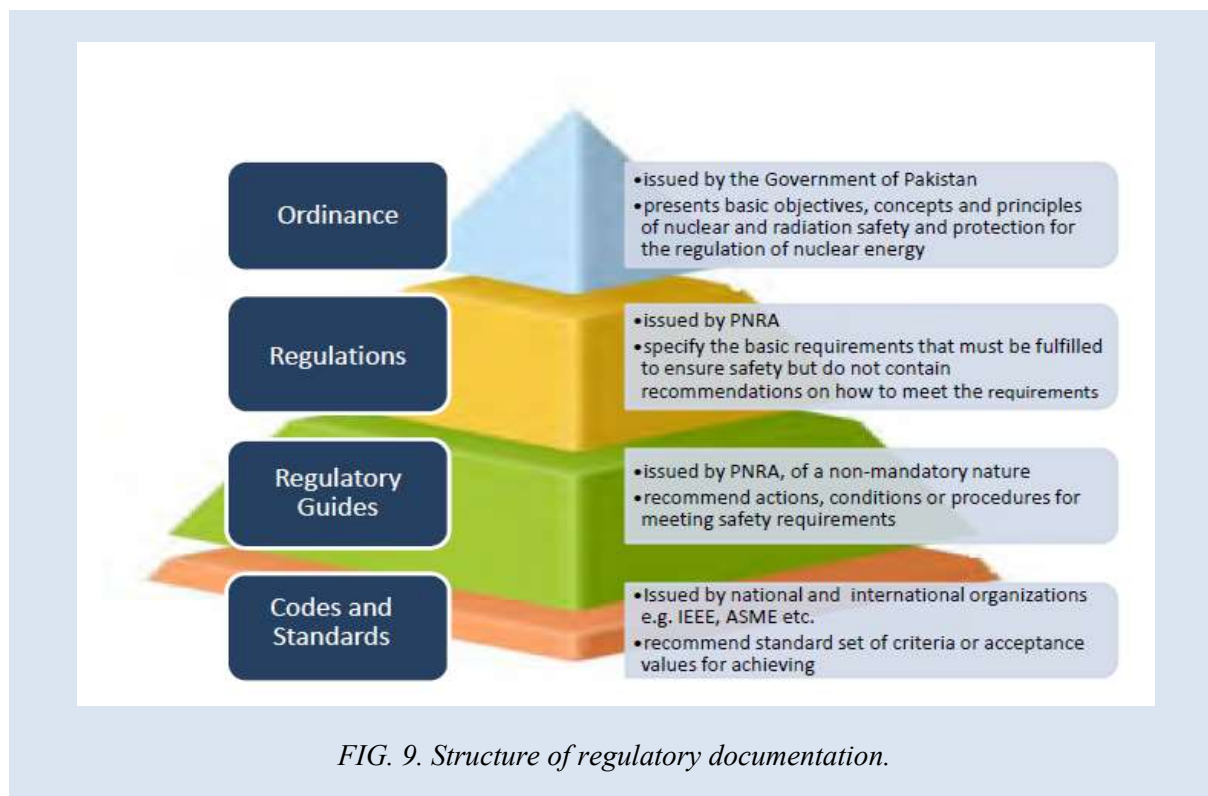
Ordinance

•issued by the Government of Pakistan
•presents basic objectives, concepts and principles of nuclear and radiation safety and protection for the regulation of nuclear energy

Regulations

•issued by PNRA
•specify the basic requirements that must be fulfilled to ensure safety but do not contain recommendations on how to meet the requirements

Regulatory Guides

•issued by PNRA, of a non-mandatory nature
•recommend actions, conditions or procedures for meeting safety requirements

Codes and Standards

•Issued by national and international organizations e.g. IEEE, ASME etc.
•recommend standard set of criteria or acceptance values for achieving

FIG. 9. Structure of regulatory documentation.